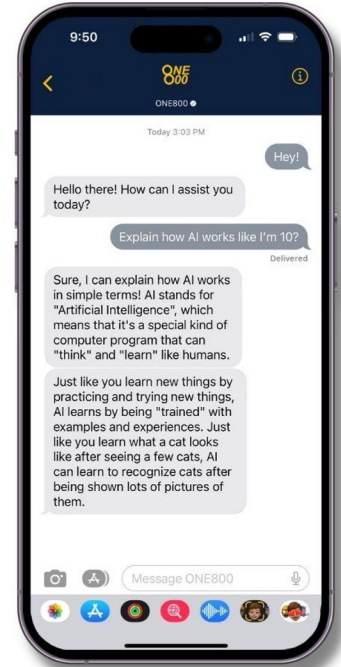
9:50

ONE 800

ONE800

Today 3:03 PM

Hey!

Hello there! How can I assist you today?

Explain how AI works like I'm 10?

Delivered

Sure, I can explain how AI works in simple terms! AI stands for "Artificial Intelligence", which means that it's a special kind of computer program that can "think" and "learn" like humans.

Just like you learn new things by practicing and trying new things, AI learns by being "trained" with examples and experiences. Just like you learn what a cat looks like after seeing a few cats, AI can learn to recognize cats after being shown lots of pictures of them.

Message ONE800